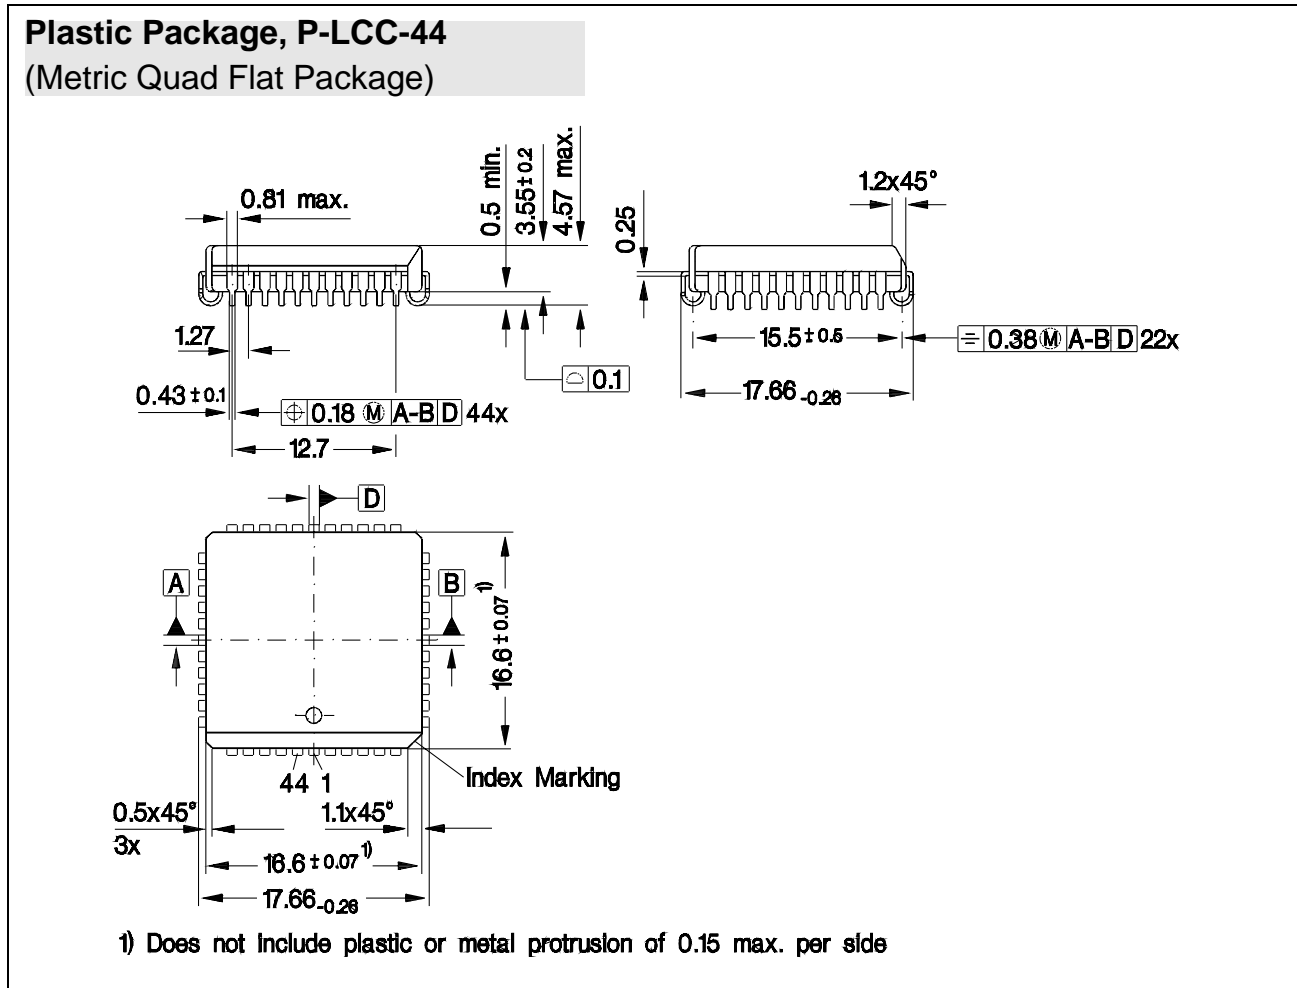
**Plastic Package, P-LCC-44**
(Metric Quad Flat Package)

0.81 max.

0.5 min.

$3.55 \pm 0.2$

4.57 max.

0.25

1.2x45°

1.27

$15.5 \pm 0.5$

0.38 Ⓜ A-B D 22x

0.1

$0.43 \pm 0.1$

0.18 Ⓜ A-B D 44x

$17.66_{-0.26}$

12.7

D

A

B

$16.6 \pm 0.07$ 1)

44 1

Index Marking

0.5x45°
3x

1.1x45°

$16.6 \pm 0.07$ 1)

$17.66_{-0.26}$

1) Does not include plastic or metal protrusion of 0.15 max. per side